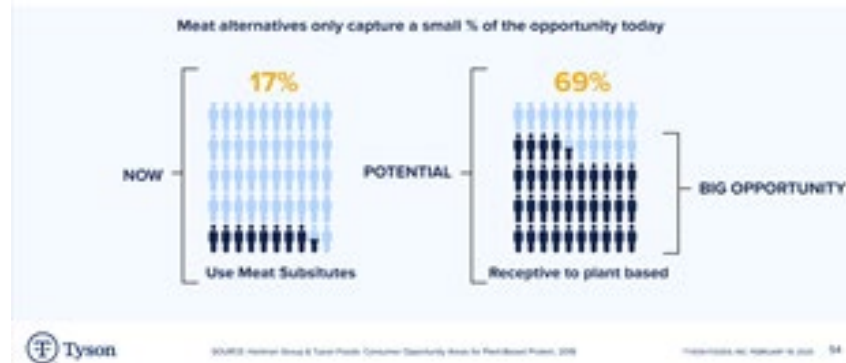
Meat alternatives only capture a small % of the opportunity today

NOW

17%

Use Meat Subsitutes

POTENTIAL

69%

Receptive to plant based

BIG OPPORTUNITY

Tyson

SOURCE: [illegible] Group & Tyson Foods: Consumer Opportunity Areas for Plant-Based Protein, 2018

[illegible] 54